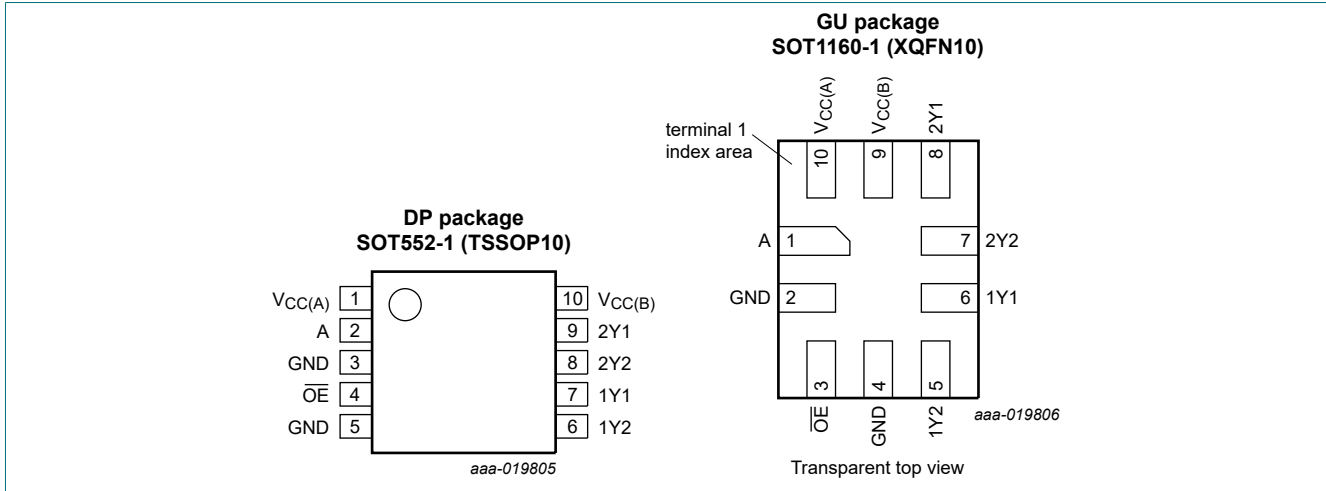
GU package
SOT1160-1 (XQFN10)

terminal 1 index area

$V_{CC(A)}$ 10
$V_{CC(B)}$ 9
2Y1 8

A 1
GND 2
7 2Y2
6 1Y1

3 $\overline{OE}$
4 GND
5 1Y2

aaa-019806

Transparent top view

DP package
SOT552-1 (TSSOP10)

$V_{CC(A)}$ 1
A 2
GND 3
$\overline{OE}$ 4
GND 5
10 $V_{CC(B)}$
9 2Y1
8 2Y2
7 1Y1
6 1Y2

aaa-019805